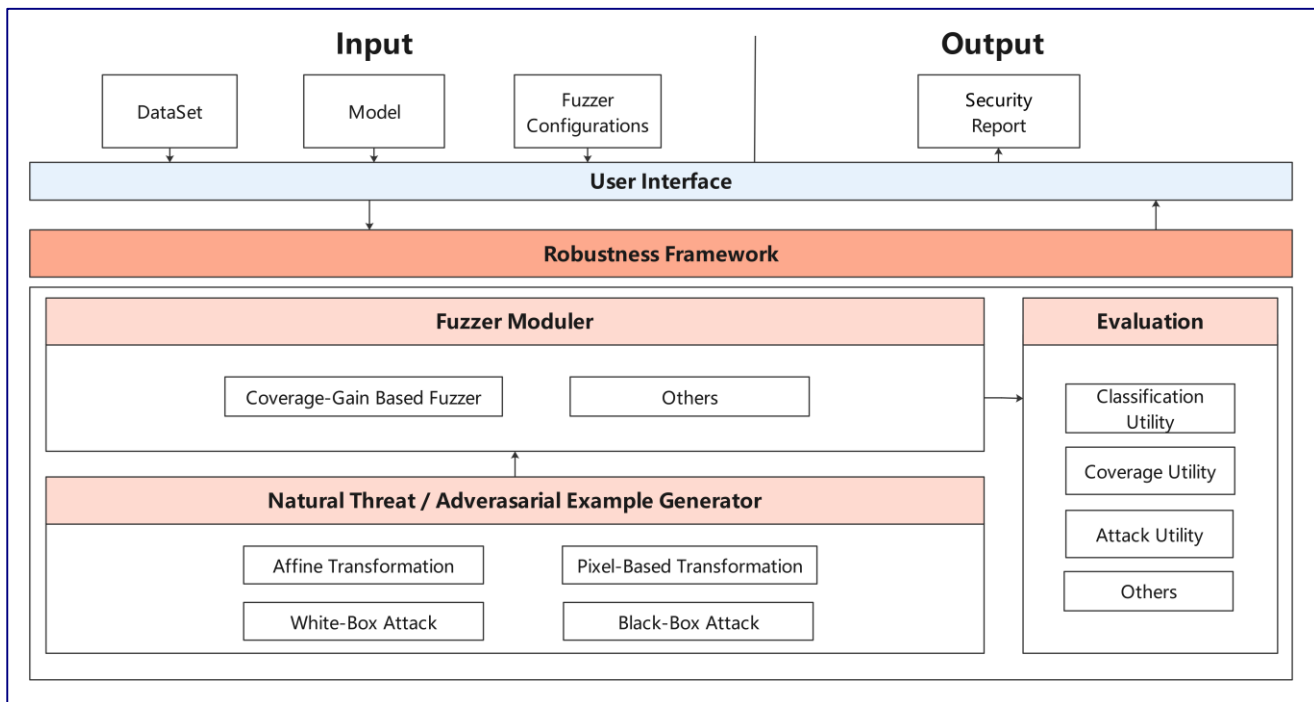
Input

DataSet

Model

Fuzzer Configurations

Output

Security Report

User Interface

Robustness Framework

Fuzzer Moduler

Coverage-Gain Based Fuzzer

Others

Evaluation

Classification Utility

Coverage Utility

Attack Utility

Others

Natural Threat / Adverasarial Example Generator

Affine Transformation

Pixel-Based Transformation

White-Box Attack

Black-Box Attack